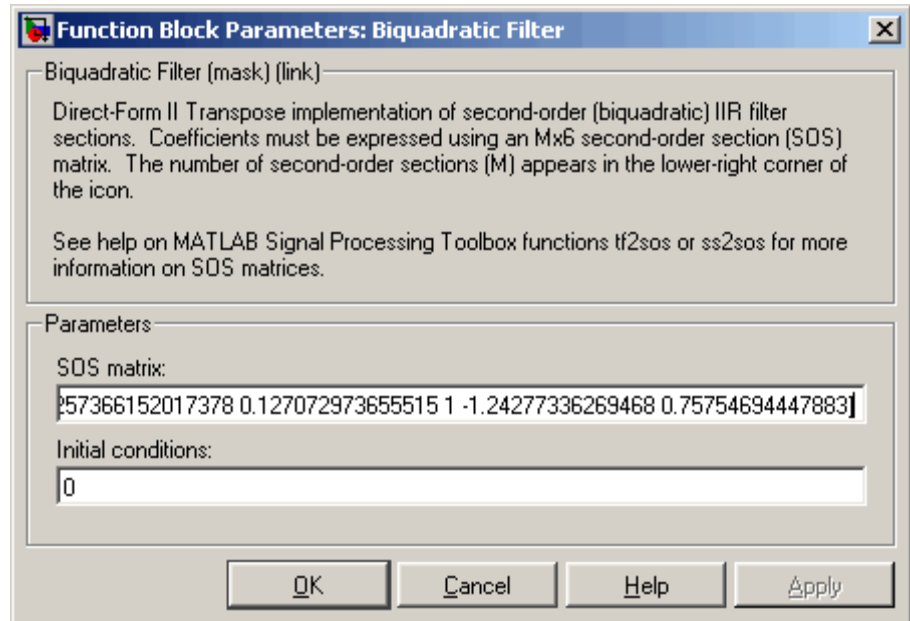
Function Block Parameters: Biquadratic Filter

Biquadratic Filter (mask) (link)

Direct-Form II Transpose implementation of second-order (biquadratic) IIR filter sections. Coefficients must be expressed using an Mx6 second-order section (SOS) matrix. The number of second-order sections (M) appears in the lower-right corner of the icon.

See help on MATLAB Signal Processing Toolbox functions tf2sos or ss2sos for more information on SOS matrices.

Parameters

SOS matrix:

257366152017378 0.127072973655515 1 -1.24277336269468 0.75754694447883]

Initial conditions:

0

OK Cancel Help Apply